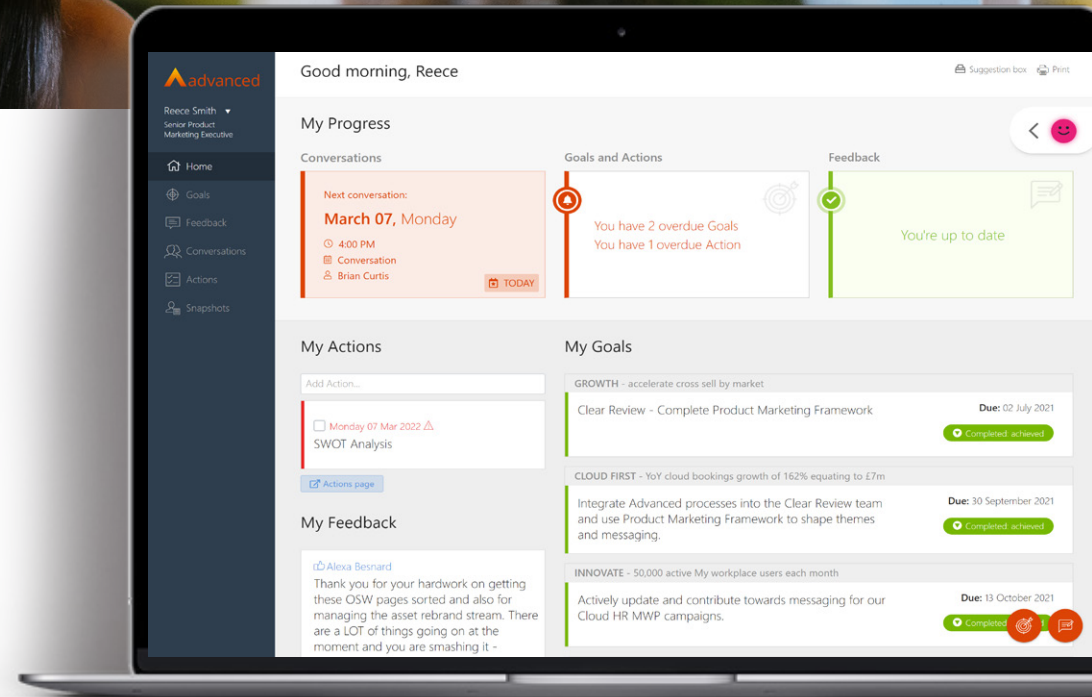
advanced

Reece Smith
Senior Product Marketing Executive

Home
Goals
Feedback
Conversations
Actions
Snapshots

Good morning, Reece

Suggestion box Print

My Progress

Conversations

Next conversation:
March 07, Monday
4:00 PM
Conversation
Brian Curtis
TODAY

Goals and Actions

You have 2 overdue Goals
You have 1 overdue Action

Feedback

You're up to date

My Actions

Add Action...

Monday 07 Mar 2022
SWOT Analysis

Actions page

My Feedback

Alexa Besnard
Thank you for your hardwork on getting these OSW pages sorted and also for managing the asset rebrand stream. There are a LOT of things going on at the moment and you are smashing it -

My Goals

GROWTH - accelerate cross sell by market

Clear Review - Complete Product Marketing Framework
Due: 02 July 2021
Completed: achieved

CLOUD FIRST - YoY cloud bookings growth of 162% equating to £7m

Integrate Advanced processes into the Clear Review team and use Product Marketing Framework to shape themes and messaging.
Due: 30 September 2021
Completed: achieved

INNOVATE - 50,000 active My workplace users each month

Actively update and contribute towards messaging for our Cloud HR MWP campaigns.
Due: 13 October 2021
Completed